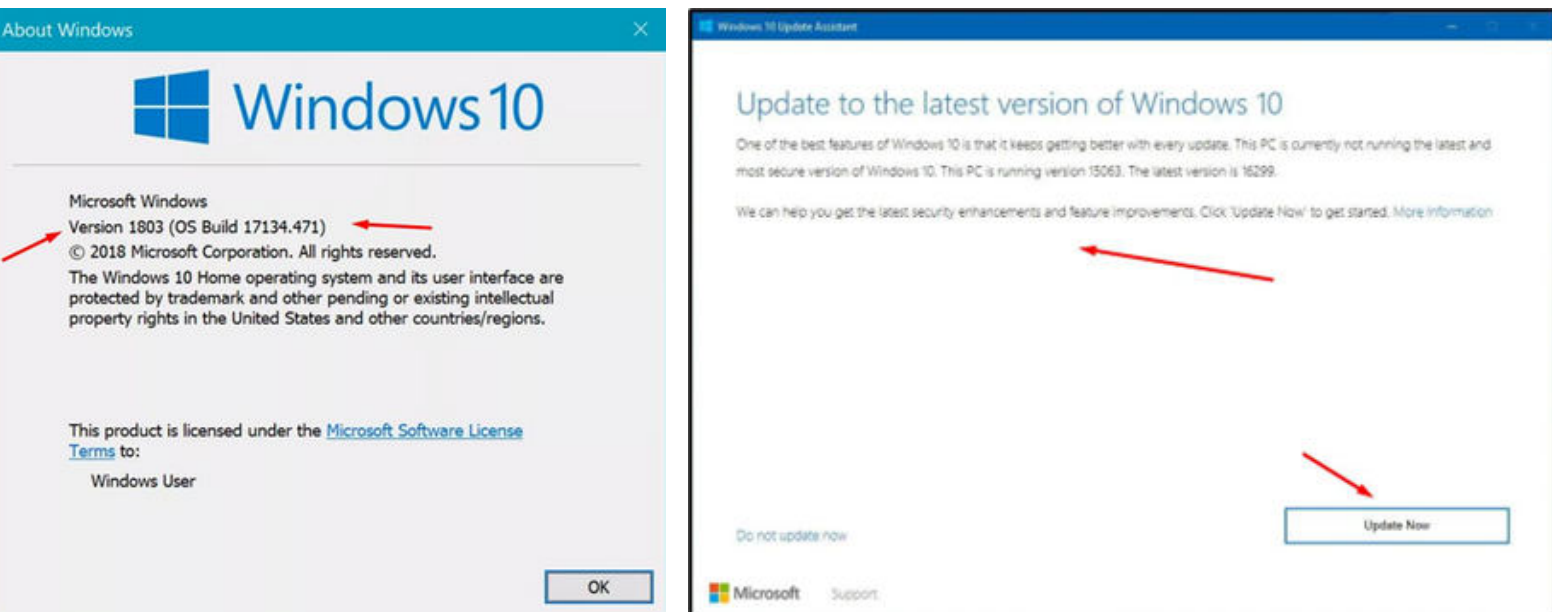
About Windows

Windows 10

Microsoft Windows
Version 1803 (OS Build 17134.471)
© 2018 Microsoft Corporation. All rights reserved.
The Windows 10 Home operating system and its user interface are protected by trademark and other pending or existing intellectual property rights in the United States and other countries/regions.

This product is licensed under the Microsoft Software License Terms to:
Windows User

OK

Windows 10 Update Assistant

Update to the latest version of Windows 10

One of the best features of Windows 10 is that it keeps getting better with every update. This PC is currently not running the latest and most secure version of Windows 10. This PC is running version 15063. The latest version is 16299.

We can help you get the latest security enhancements and feature improvements. Click 'Update Now' to get started. More information

Do not update now

Update Now

Microsoft Support